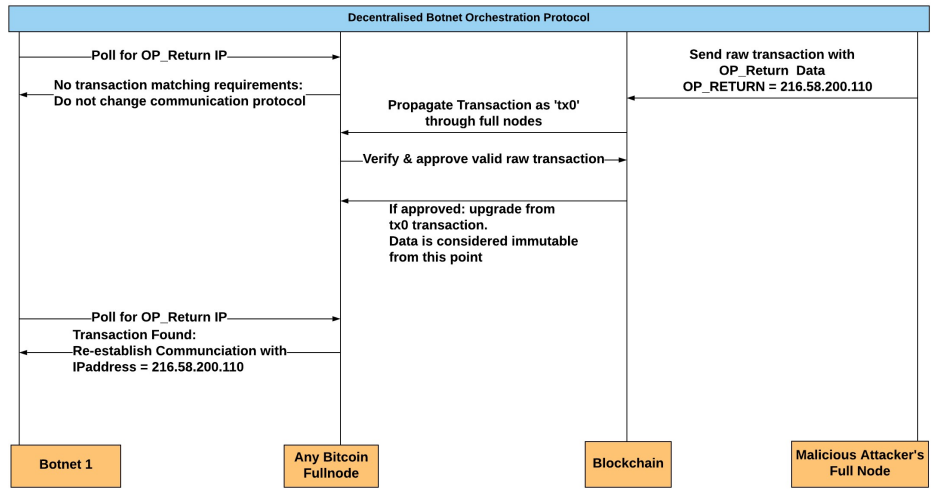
Decentralised Botnet Orchestration Protocol

Poll for OP_Return IP

No transaction matching requirements:
Do not change communication protocol

Send raw transaction with
OP_Return Data
OP_RETURN = 216.58.200.110

Propagate Transaction as 'tx0'
through full nodes

Verify & approve valid raw transaction

If approved: upgrade from
tx0 transaction.
Data is considered immutable
from this point

Poll for OP_Return IP

Transaction Found:
Re-establish Communciation with
IPaddress = 216.58.200.110

Botnet 1

Any Bitcoin
Fullnode

Blockchain

Malicious Attacker's
Full Node